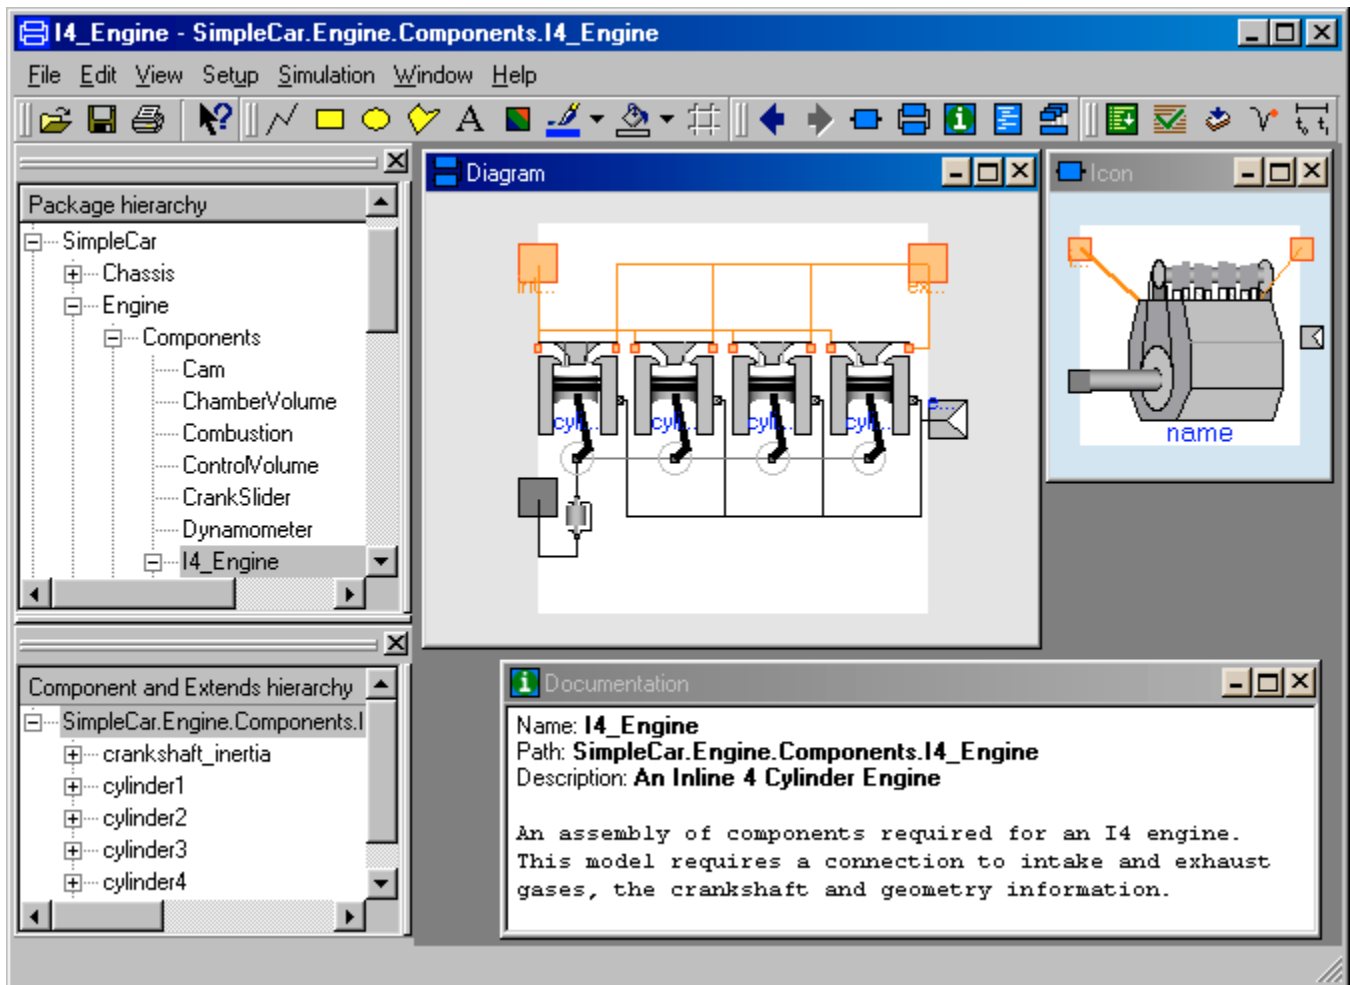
I4_Engine - SimpleCar.Engine.Components.I4_Engine

File Edit View Setup Simulation Window Help

Package hierarchy

SimpleCar
Chassis
Engine
Components
Cam
ChamberVolume
Combustion
ControlVolume
CrankSlider
Dynamometer
I4_Engine

Diagram

int...
ex...
cyl...
cyl...
cyl...
cyl...
e...

Icon

name

Component and Extends hierarchy

SimpleCar.Engine.Components.I
crankshaft_inertia
cylinder1
cylinder2
cylinder3
cylinder4

Documentation

Name: I4_Engine
Path: SimpleCar.Engine.Components.I4_Engine
Description: An Inline 4 Cylinder Engine

An assembly of components required for an I4 engine. This model requires a connection to intake and exhaust gases, the crankshaft and geometry information.